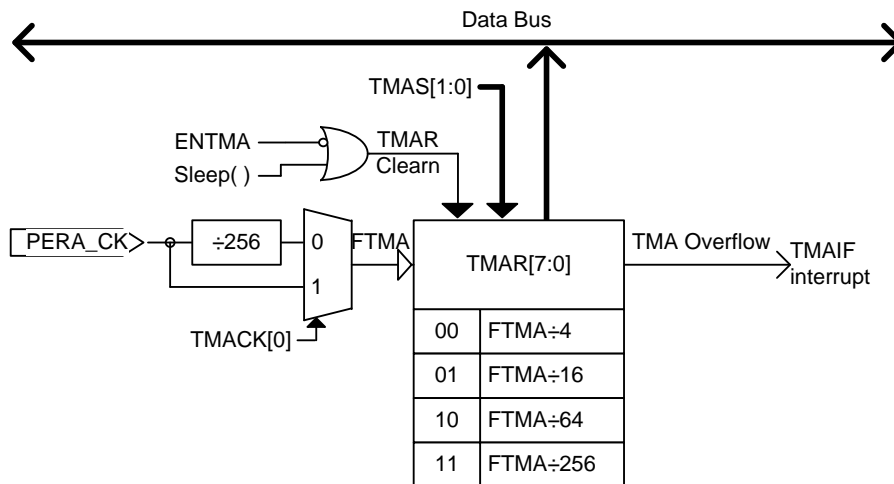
Data Bus

TMAS[1:0]

ENTMA

Sleep( )

TMAR
Clearn

PERA_CK

÷256

0

1

FTMA

TMACK[0]

TMAR[7:0]

TMA Overflow

TMAIF
interrupt

| 00 | FTMA÷4 |
|---|---|
| 01 | FTMA÷16 |
| 10 | FTMA÷64 |
| 11 | FTMA÷256 |